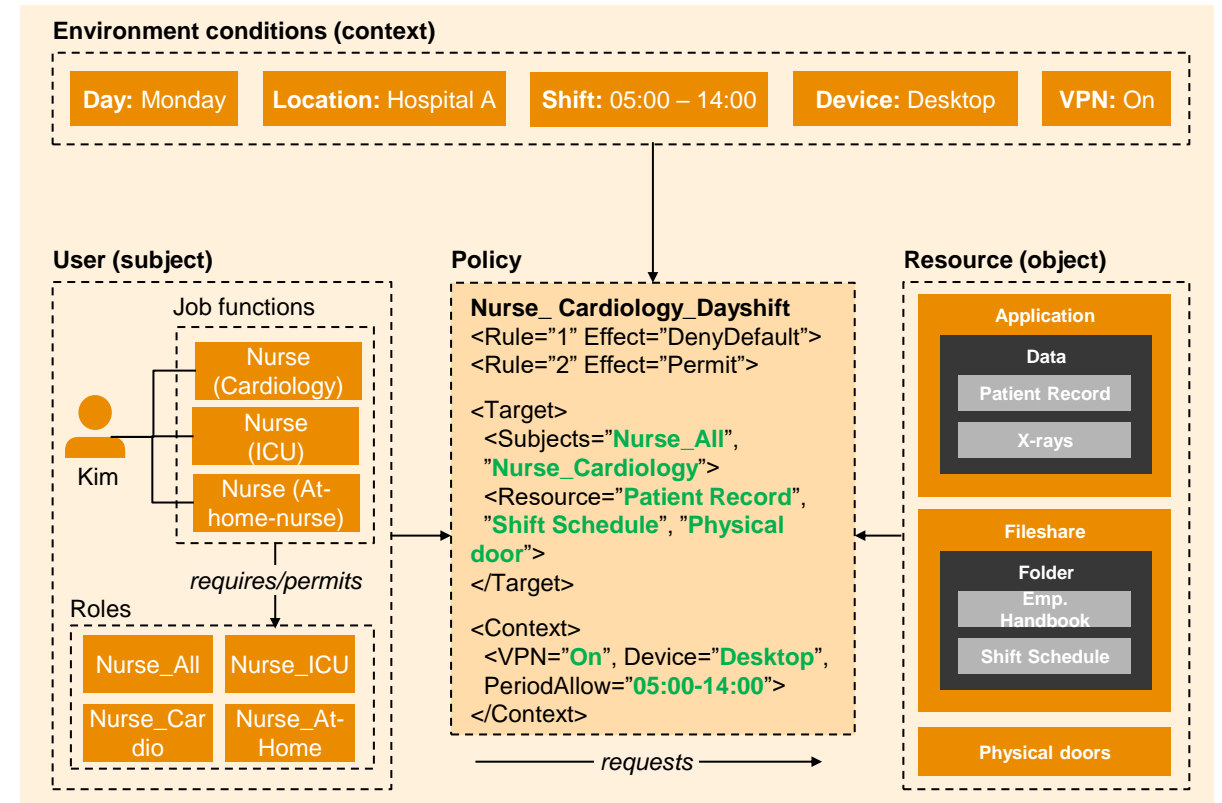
Environment conditions (context)

Day: Monday

Location: Hospital A

Shift: 05:00 – 14:00

Device: Desktop

VPN: On

User (subject)

Job functions

Nurse (Cardiology)

Nurse (ICU)

Nurse (At-home-nurse)

Kim

requires/permits

Roles

Nurse_All

Nurse_ICU

Nurse_Cardio

Nurse_At-Home

Policy

Nurse_ Cardiology_Dayshift
<Rule="1" Effect="DenyDefault">
<Rule="2" Effect="Permit">

<Target>
<Subjects="Nurse_All", "Nurse_Cardiology">
<Resource="Patient Record", "Shift Schedule", "Physical door">
</Target>

<Context>
<VPN="On", Device="Desktop", PeriodAllow="05:00-14:00">
</Context>

requests

Resource (object)

Application

Data

Patient Record

X-rays

Fileshare

Folder

Emp. Handbook

Shift Schedule

Physical doors